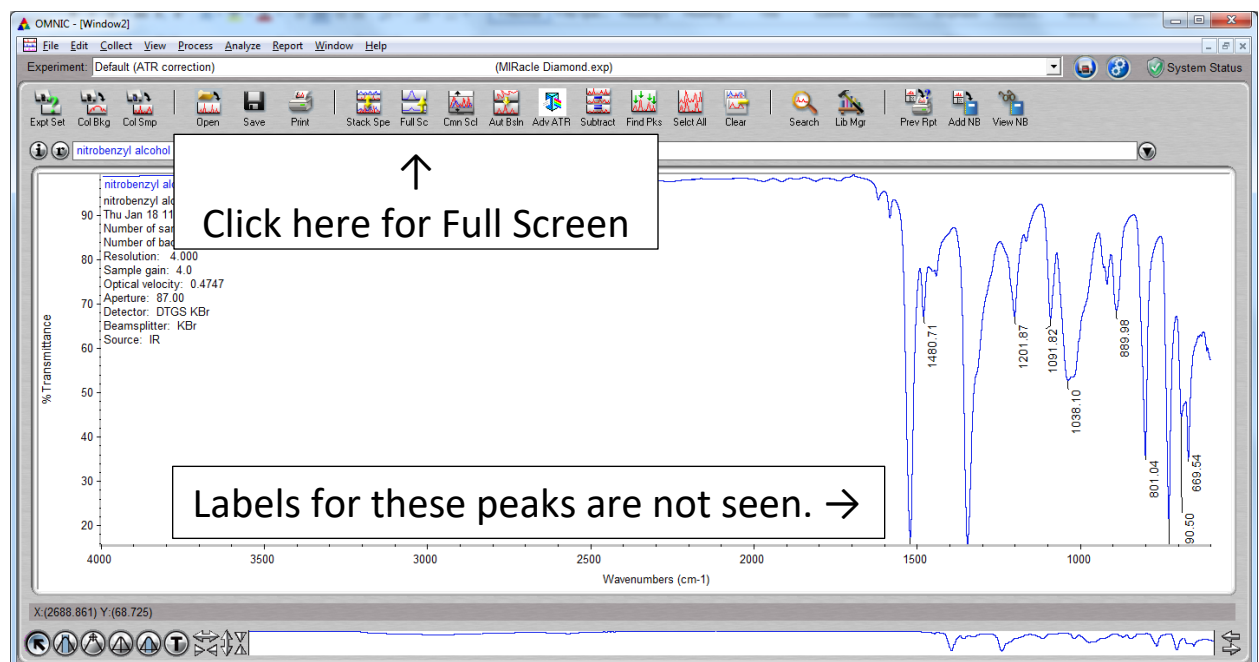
OMNIC - [Window2]

File Edit Collect View Process Analyze Report Window Help

Experiment: Default (ATR correction) (MIRacle Diamond.exp) System Status

Expt Set Col Bkg Col Smp Open Save Print Stack Spe Full Sc Cmn Scl Aut Bsln Adv ATR Subtract Find Pks Selct All Clear Search Lib Mgr Prev Rpt Add NB View NB

nitrobenzyl alcohol

↑
Click here for Full Screen

nitrobenzyl alc
nitrobenzyl alc
Thu Jan 18 11
Number of sar
Number of bac
Resolution: 4.000
Sample gain: 4.0
Optical velocity: 0.4747
Aperture: 87.00
Detector: DTGS KBr
Beamsplitter: KBr
Source: IR

Labels for these peaks are not seen. →

% Transmittance

90
80
70
60
50
40
30
20

1480.71
1201.87
1091.82
1038.10
889.98
801.04
669.54
90.50

4000 3500 3000 2500 2000 1500 1000

Wavenumbers (cm-1)

X:(2688.861) Y:(68.725)